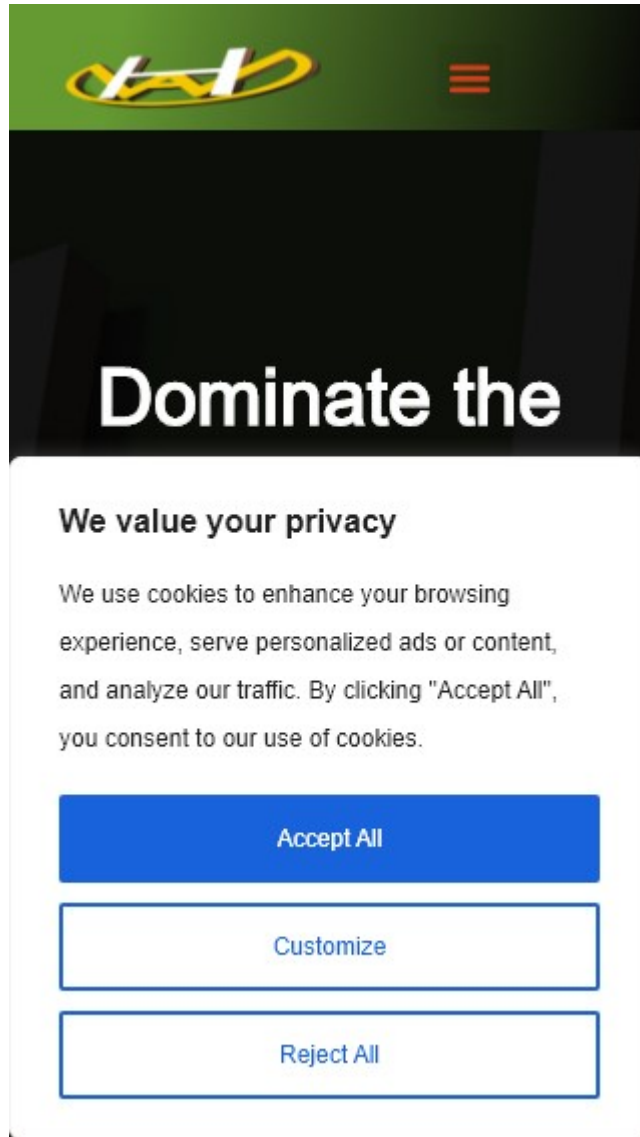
Dominate the

We value your privacy

We use cookies to enhance your browsing experience, serve personalized ads or content, and analyze our traffic. By clicking "Accept All", you consent to our use of cookies.

Accept All

Customize

Reject All